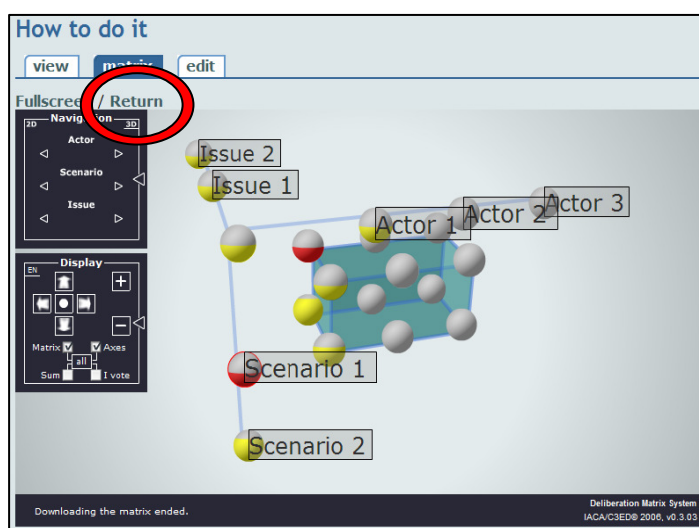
How to do it

view matrix edit

Fullscreen / Return

2D Navigation 3D
Actor
Scenario
Issue

EN Display
+
−
Matrix Axes
all
Sum I vote

Issue 2
Issue 1
Actor 1
Actor 2
Actor 3
Scenario 1
Scenario 2

Downloading the matrix ended.

Deliberation Matrix System
IACA/C3ED® 2006, v0.3.03